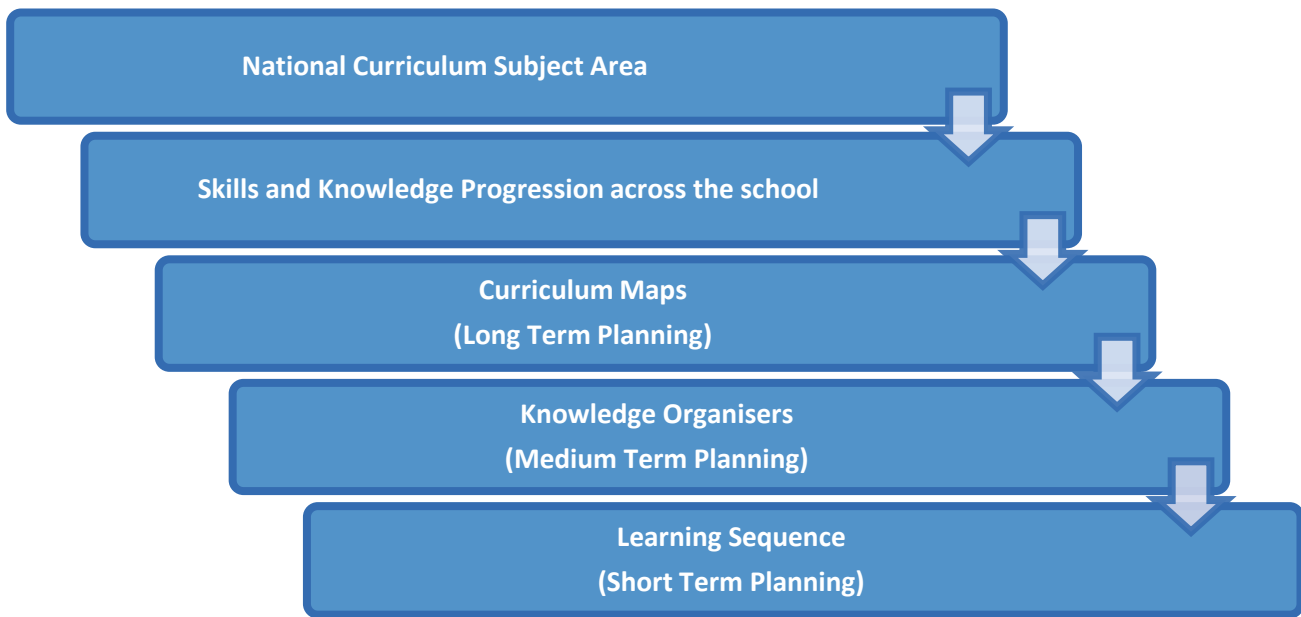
National Curriculum Subject Area

Skills and Knowledge Progression across the school

Curriculum Maps
(Long Term Planning)

Knowledge Organisers
(Medium Term Planning)

Learning Sequence
(Short Term Planning)